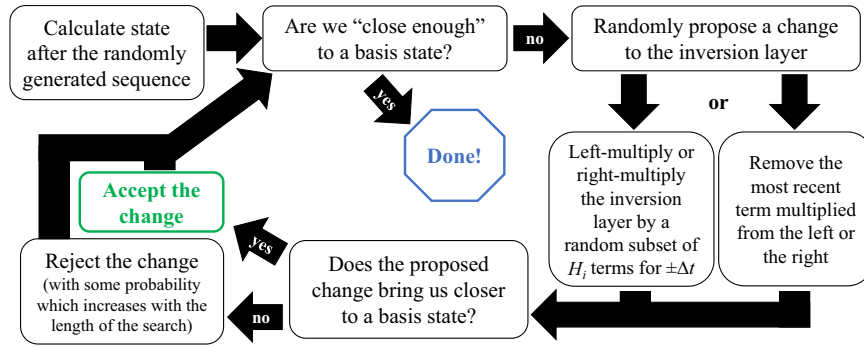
Calculate state after the randomly generated sequence

Are we “close enough” to a basis state?

no

Randomly propose a change to the inversion layer

yes

Done!

or

Left-multiply or right-multiply the inversion layer by a random subset of $H_i$ terms for $\pm\Delta t$

Remove the most recent term multiplied from the left or the right

Accept the change

yes

Reject the change (with some probability which increases with the length of the search)

no

Does the proposed change bring us closer to a basis state?